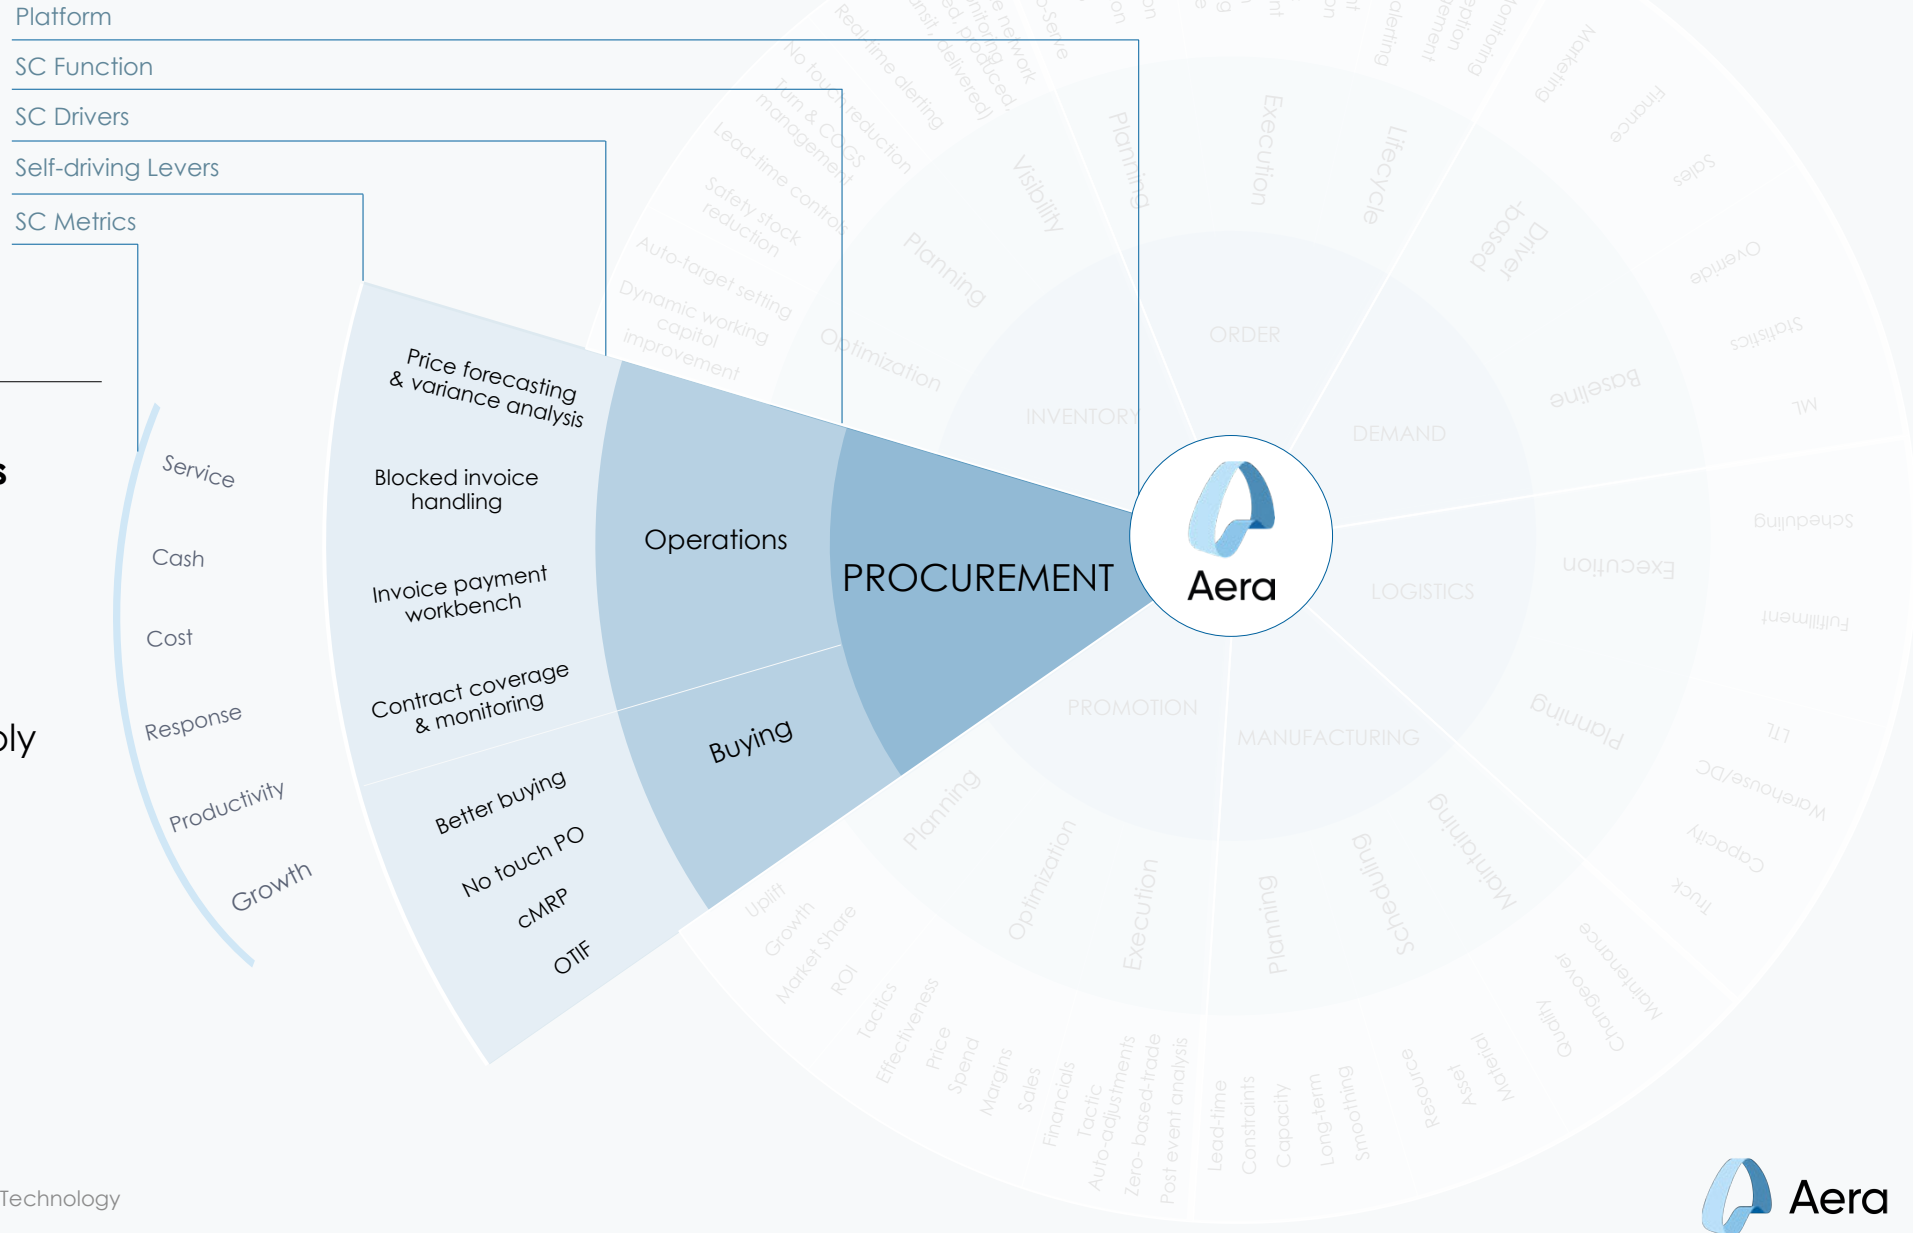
Platform

SC Function

SC Drivers

Self-driving Levers

SC Metrics

s

ply

Service

Cash

Cost

Response

Productivity

Growth

Price forecasting & variance analysis

Blocked invoice handling

Invoice payment workbench

Contract coverage & monitoring

Better buying

No touch PO

cMRP

OTIF

Operations

Buying

PROCUREMENT

Aera

INVENTORY

ORDER

DEMAND

LOGISTICS

MANUFACTURING

PROMOTION

Planning

Optimization

Visibility

Execution

Lifecycle

Driver based

Baseline

Overide

Stat

ML

Execution

Fulfilment

Scheduling

Planning

Warehouse/DC

LTL

Capacity

Truck

Maintaining

Scheduling

Planning

Execution

Optimization

Planning

Real-time alerting

No touch reduction

Turn & COGS management

Lead-time control

Safety stock reduction

Auto-target setting

Dynamic working capital improvement

Marketing

Finance

Sales

Uplift

Growth

Market Share

ROI

Tactics

Effectiveness

Price

Spend

Margins

Sales

Financials

Tactic

Auto-adjustments

Zero-based-trade

Post event analysis

Lead-time

Constraints

Capacity

Long-term

Smoothing

Resource

Asset

Material

Quality

Changeover

Maintenance

Technology

Aera